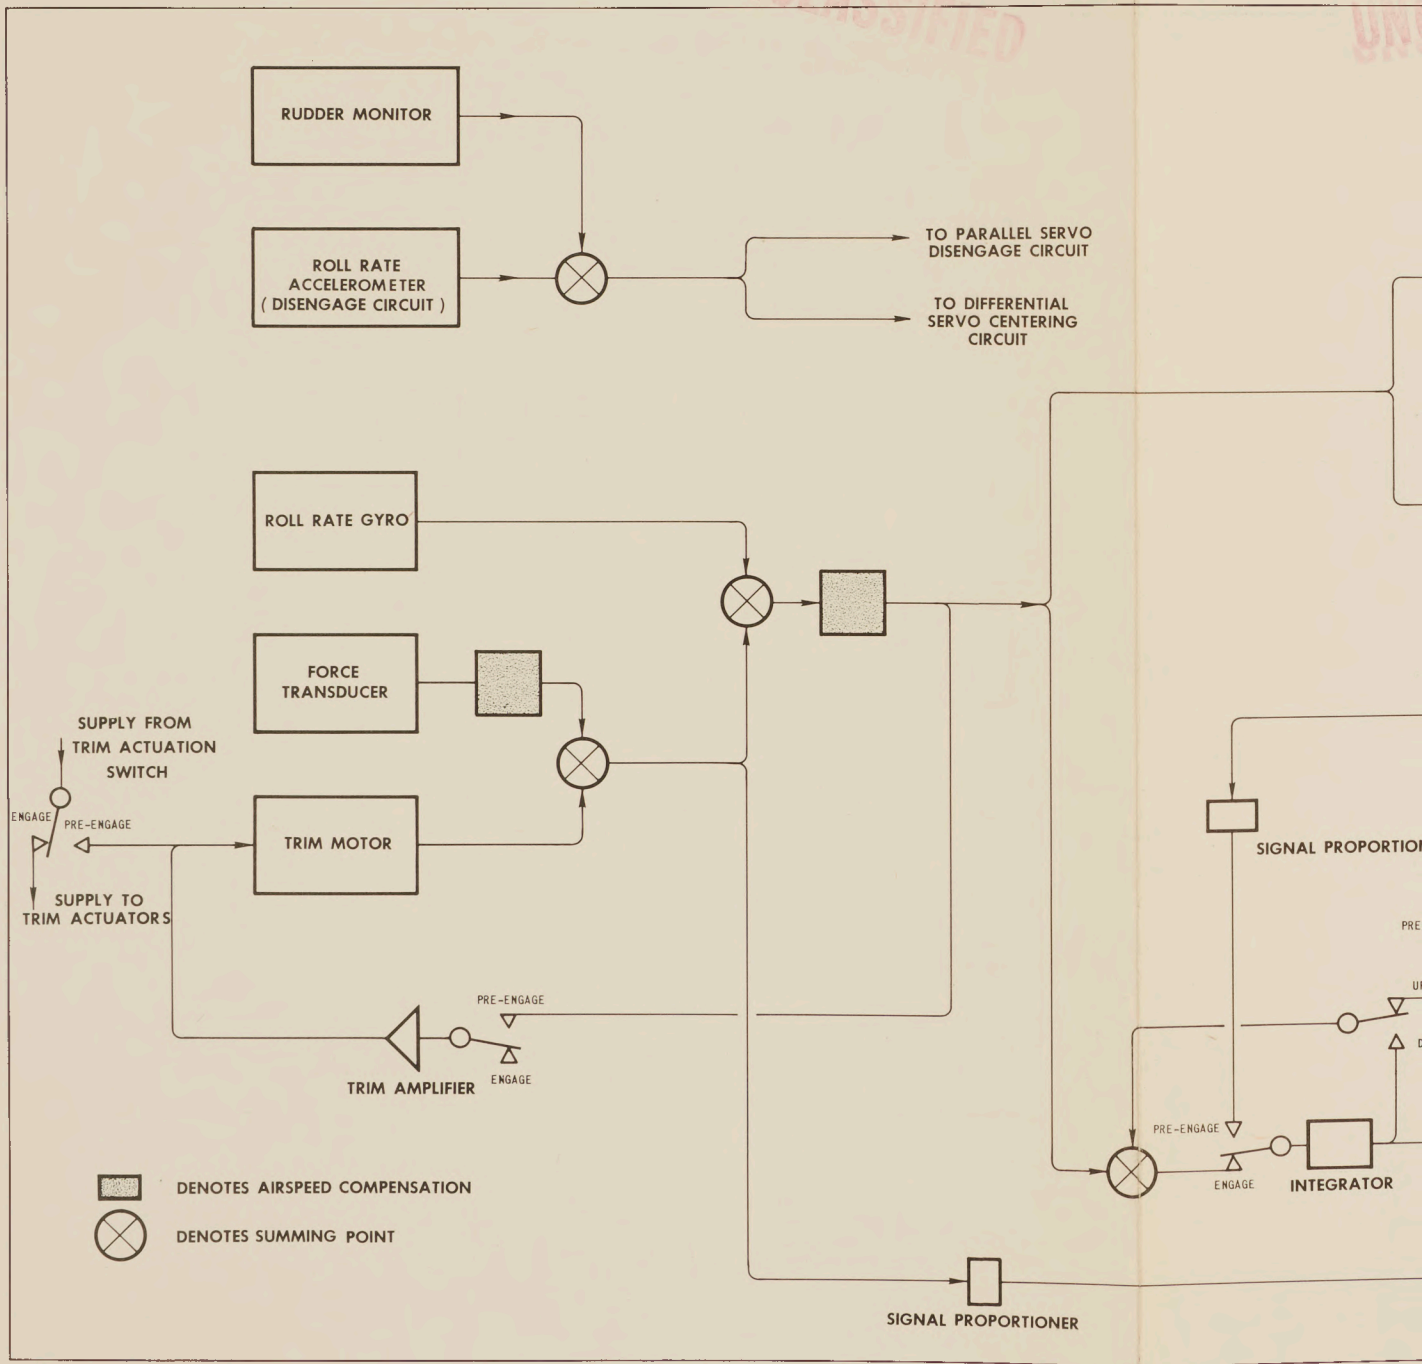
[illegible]SSIFIED

UN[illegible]

RUDDER MONITOR

ROLL RATE ACCELEROMETER ( DISENGAGE CIRCUIT )

TO PARALLEL SERVO DISENGAGE CIRCUIT

TO DIFFERENTIAL SERVO CENTERING CIRCUIT

ROLL RATE GYRO

FORCE TRANSDUCER

SUPPLY FROM TRIM ACTUATION SWITCH

ENGAGE

PRE-ENGAGE

TRIM MOTOR

SUPPLY TO TRIM ACTUATORS

PRE-ENGAGE

ENGAGE

TRIM AMPLIFIER

SIGNAL PROPORTIO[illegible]

PRE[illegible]

U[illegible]

D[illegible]

PRE-ENGAGE

ENGAGE

INTEGRATOR

DENOTES AIRSPEED COMPENSATION

DENOTES SUMMING POINT

SIGNAL PROPORTIONER